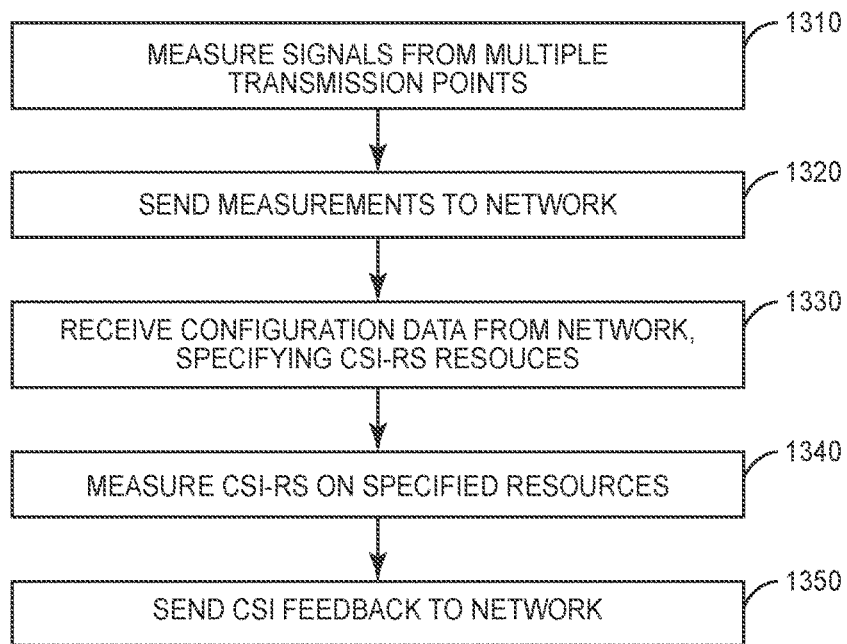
MEASURE SIGNALS FROM MULTIPLE TRANSMISSION POINTS

1310

SEND MEASUREMENTS TO NETWORK

1320

RECEIVE CONFIGURATION DATA FROM NETWORK, SPECIFYING CSI-RS RESOUCES

1330

MEASURE CSI-RS ON SPECIFIED RESOURCES

1340

SEND CSI FEEDBACK TO NETWORK

1350